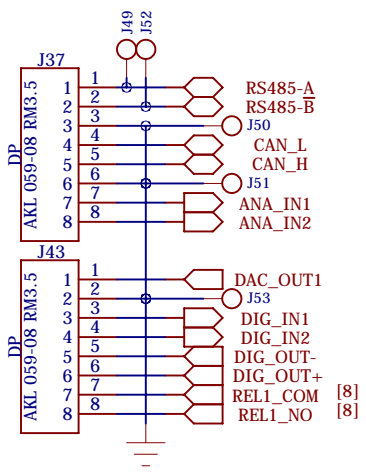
J49
J52
J37
DP
AKL 059-08 RM3.5
1
2
3
4
5
6
7
8
1
2
3
4
5
6
7
8
RS485-A
RS485-$\overline{B}$
J50
CAN_L
CAN_H
J51
ANA_IN1
ANA_IN2
J43
DP
AKL 059-08 RM3.5
1
2
3
4
5
6
7
8
1
2
3
4
5
6
7
8
DAC_OUT1
J53
DIG_IN1
DIG_IN2
DIG_OUT-
DIG_OUT+
REL1_COM
REL1_NO
[8]
[8]